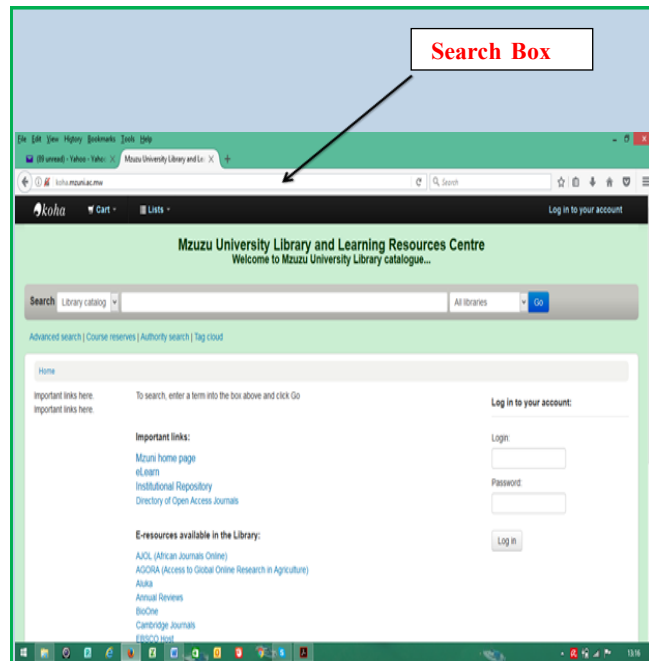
Search Box

File Edit View History Bookmarks Tools Help

(8 unread) - Yahoo - Yahoo × Mzuzu University Library and Le ×

koha.mzuni.ac.mw

Search

koha Cart Lists Log in to your account

Mzuzu University Library and Learning Resources Centre
Welcome to Mzuzu University Library catalogue...

Search Library catalog All libraries Go

Advanced search | Course reserves | Authority search | Tag cloud

Home

Important links here.
Important links here.

To search, enter a term into the box above and click Go

Important links:

Mzuni home page
eLearn
Institutional Repository
Directory of Open Access Journals

E-resources available in the Library:

AJOL (African Journals Online)
AGORA (Access to Global Online Research in Agriculture)
Aluka
Annual Reviews
BioOne
Cambridge Journals
EBSCO Host

Log in to your account:

Login:

Password:

Log in

13:16